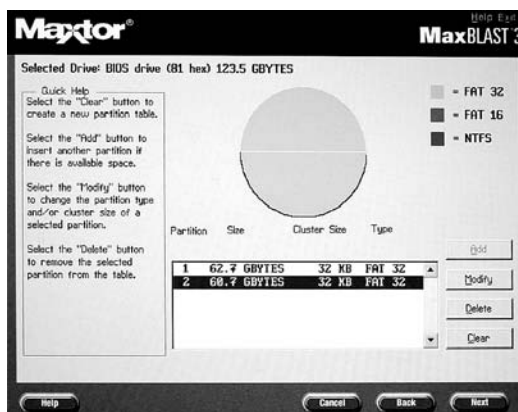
Maxtor®

Help Exit

MaxBLAST 3

Selected Drive: BIOS drive (81 hex) 123.5 GBYTES

Quick Help

Select the "Clear" button to create a new partition table.

Select the "Add" button to insert another partition if there is available space.

Select the "Modify" button to change the partition type and/or cluster size of a selected partition.

Select the "Delete" button to remove the selected partition from the table.

= FAT 32

= FAT 16

= NTFS

| Partition | Size | Cluster Size | Type |
|---|---|---|---|
| 1 | 62.7 GBYTES | 32 KB | FAT 32 |
| 2 | 60.7 GBYTES | 32 KB | FAT 32 |

Add

Modify

Delete

Clear

Help

Cancel

Back

Next